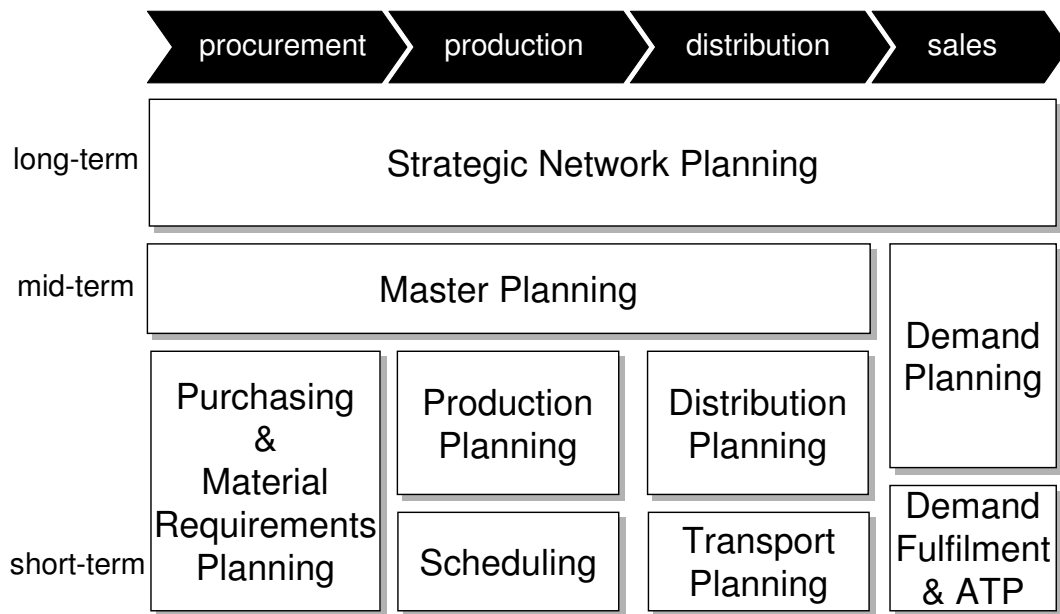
procurement production distribution sales

long-term

Strategic Network Planning

mid-term

Master Planning

Demand Planning

Purchasing & Material Requirements Planning

Production Planning

Distribution Planning

short-term

Scheduling

Transport Planning

Demand Fulfilment & ATP